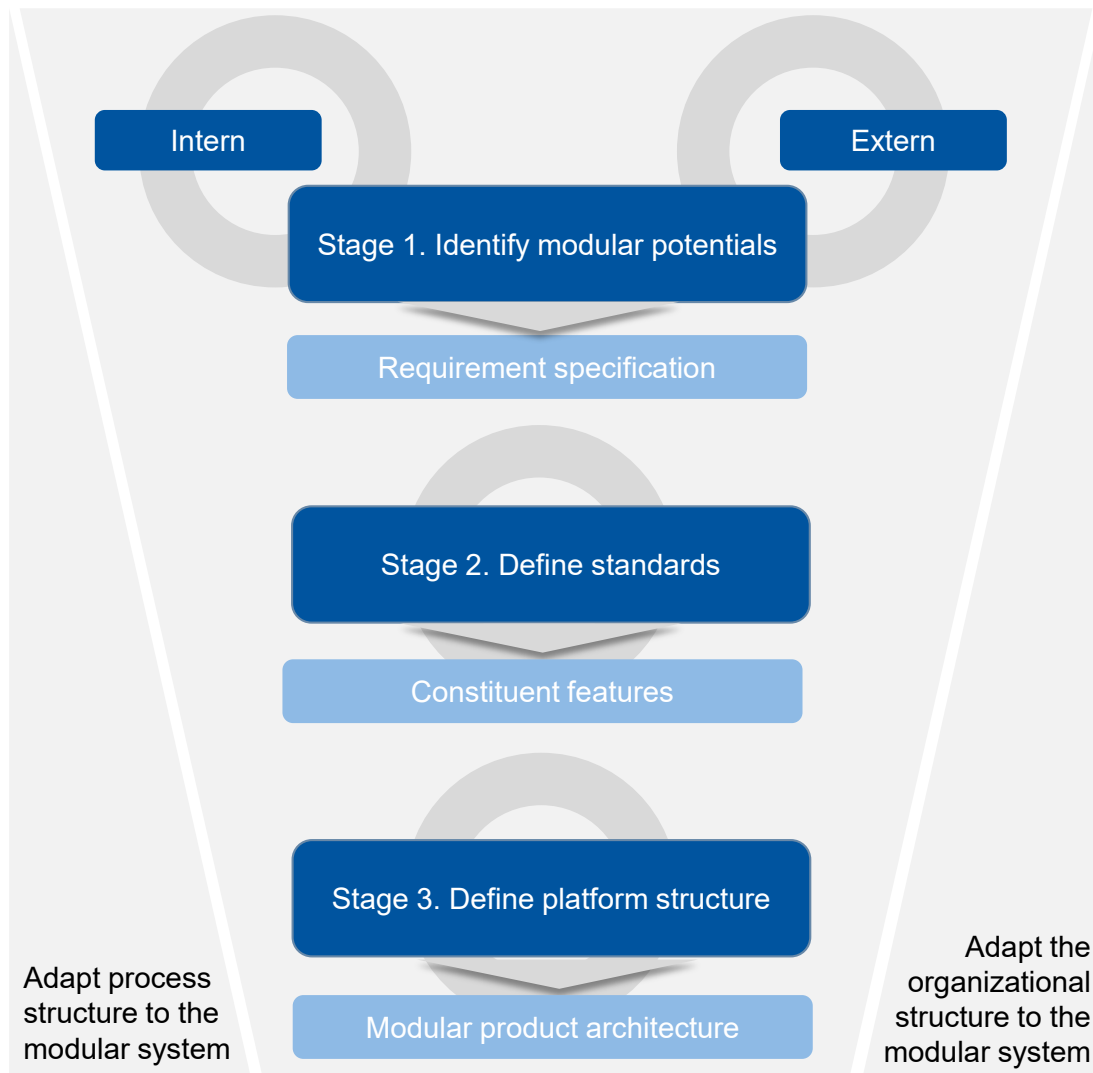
Intern

Extern

Stage 1. Identify modular potentials

Requirement specification

Stage 2. Define standards

Constituent features

Stage 3. Define platform structure

Modular product architecture

Adapt process structure to the modular system

Adapt the organizational structure to the modular system